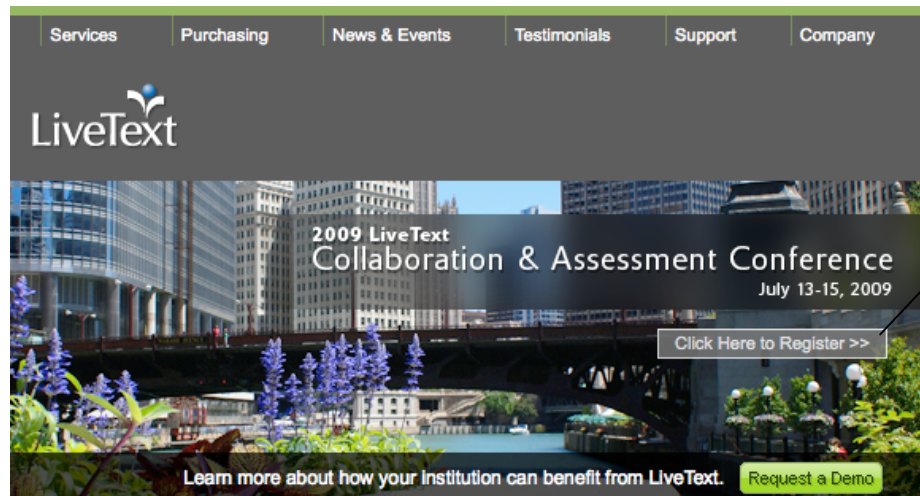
Services Purchasing News & Events Testimonials Support Company

LiveText

2009 LiveText
Collaboration & Assessment Conference
July 13-15, 2009

Click Here to Register >>

Learn more about how your institution can benefit from LiveText. Request a Demo